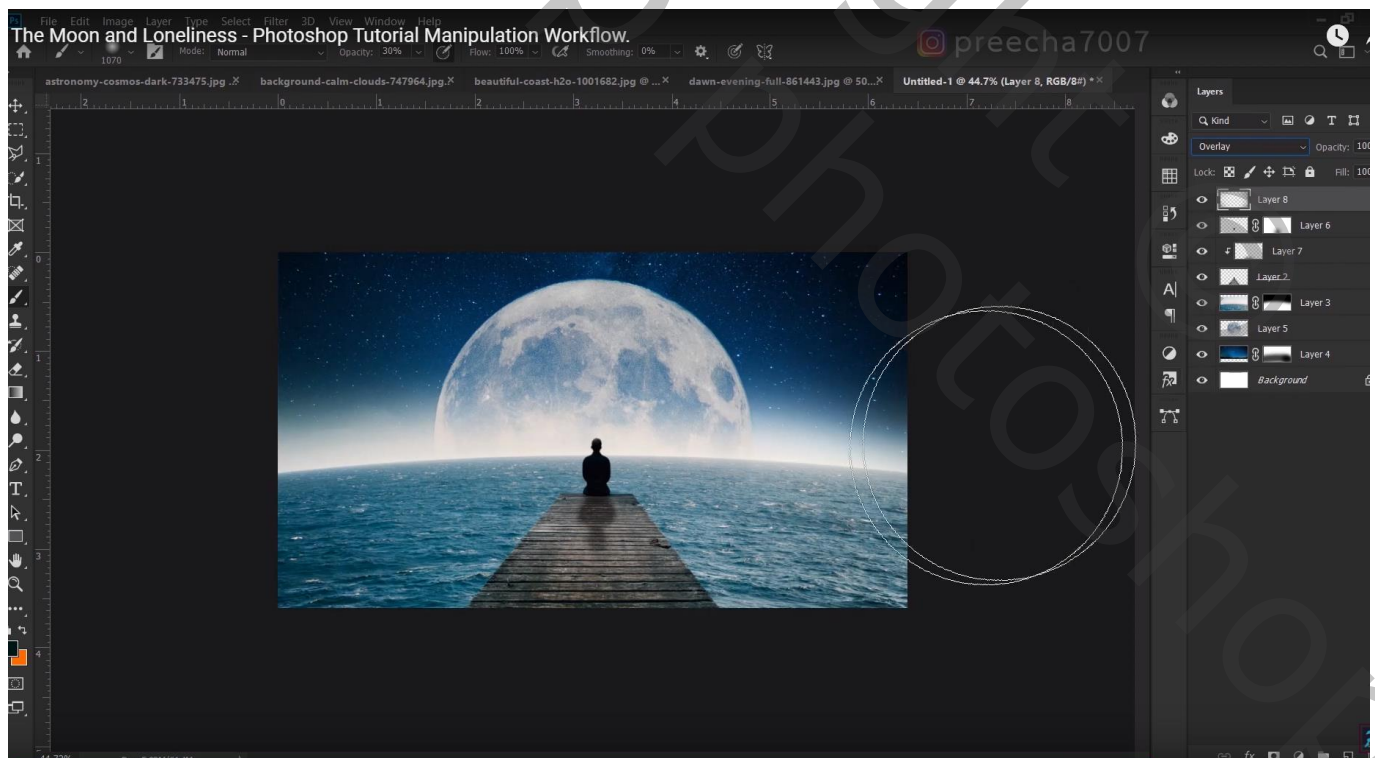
The Moon and Loneliness - Photoshop Tutorial Manipulation Workflow.

File Edit Image Layer Type Select Filter 3D View Window Help

1070 Mode: Normal Opacity: 30% Flow: 100% Smoothing: 0%

preecha7007

astronomy-cosmos-dark-733475.jpg × background-calm-clouds-747964.jpg × beautiful-coast-h2o-1001682.jpg @ ... × dawn-evening-full-861443.jpg @ 50... × Untitled-1 @ 44.7% (Layer 8, RGB/8#) * ×

Layers

Kind

Overlay Opacity: 100

Lock: Fill: 100

Layer 8
Layer 6
Layer 7
Layer 2
Layer 3
Layer 5
Layer 4
Background